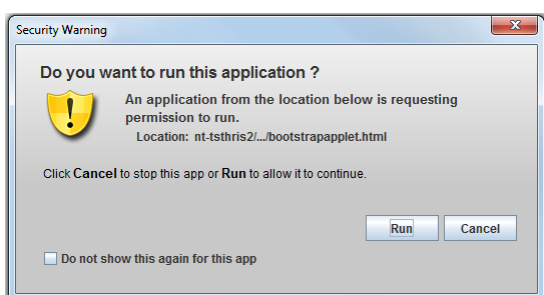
Security Warning

Do you want to run this application ?

An application from the location below is requesting permission to run.

Location: nt-tsthris2/.../bootstrapapplet.html

Click Cancel to stop this app or Run to allow it to continue.

Run

Cancel

Do not show this again for this app